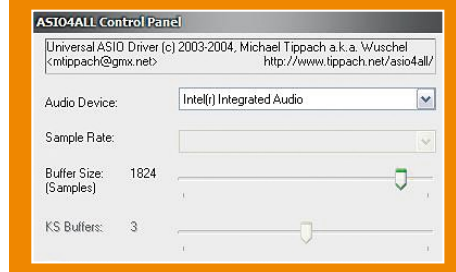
ASIO4ALL Control Panel

Universal ASIO Driver (c) 2003-2004, Michael Tippach a.k.a. Wuschel <mtippach@gmx.net> http://www.tippach.net/asio4all/

Audio Device: Intel(r) Integrated Audio

Sample Rate:

Buffer Size: (Samples) 1824

KS Buffers: 3